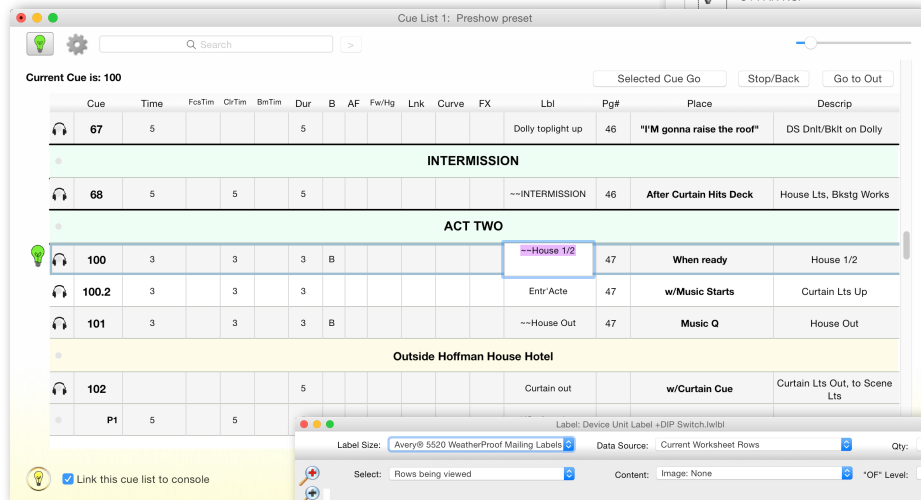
Cue List 1: Preshow preset

Search

>

Current Cue is: 100

Selected Cue Go | Stop/Back | Go to Out

| | Cue | Time | FcsTim | ClrTim | BmTim | Dur | B | AF | Fw/Hg | Lnk | Curve | FX | Lbl | Pg# | Place | Descrip |
|---|---|---|---|---|---|---|---|---|---|---|---|---|---|---|---|---|
| | 67 | 5 | | | | 5 | | | | | | | Dolly toplight up | 46 | "I'M gonna raise the roof" | DS Dnlt/Bklt on Dolly |
| | INTERMISSION | | | | | | | | | | | | | | | |
| | 68 | 5 | | 5 | | 5 | | | | | | | ~~INTERMISSION | 46 | After Curtain Hits Deck | House Lts, Bkstg Works |
| | ACT TWO | | | | | | | | | | | | | | | |
| | 100 | 3 | | 3 | | 3 | B | | | | | | ~~House 1/2 | 47 | When ready | House 1/2 |
| | 100.2 | 3 | | 3 | | 3 | | | | | | | Entr'Acte | 47 | w/Music Starts | Curtain Lts Up |
| | 101 | 3 | | 3 | | 3 | B | | | | | | ~~House Out | 47 | Music Q | House Out |
| | Outside Hoffman House Hotel | | | | | | | | | | | | | | | |
| | 102 | 3 | | 3 | | 3 | | | | | | | Curtain out | 47 | w/Curtain Cue | Curtain Lts Out, to Scene Lts |
| | P1 | 5 | | 5 | | | | | | | | | | | | |

Link this cue list to console

Label: Device Unit Label +DIP Switch.lwlbl

Label Size: Avery® 5520 WeatherProof Mailing Labels
Data Source: Current Worksheet Rows
Qty:

Select: Rows being viewed
Content: Image: None
"OF" Level: